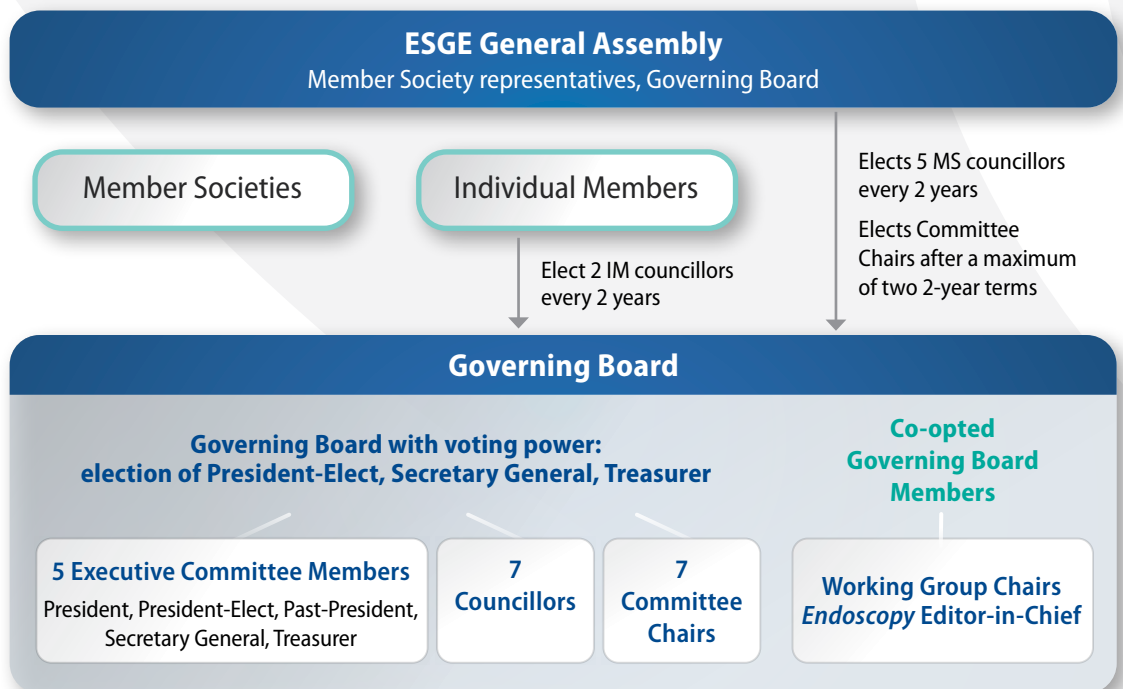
ESGE General Assembly
Member Society representatives, Governing Board

Member Societies

Individual Members

Elect 2 IM councillors every 2 years

Elects 5 MS councillors every 2 years

Elects Committee Chairs after a maximum of two 2-year terms

Governing Board

Governing Board with voting power: election of President-Elect, Secretary General, Treasurer

Co-opted Governing Board Members

5 Executive Committee Members
President, President-Elect, Past-President, Secretary General, Treasurer

7 Councillors

7 Committee Chairs

Working Group Chairs
*Endoscopy* Editor-in-Chief